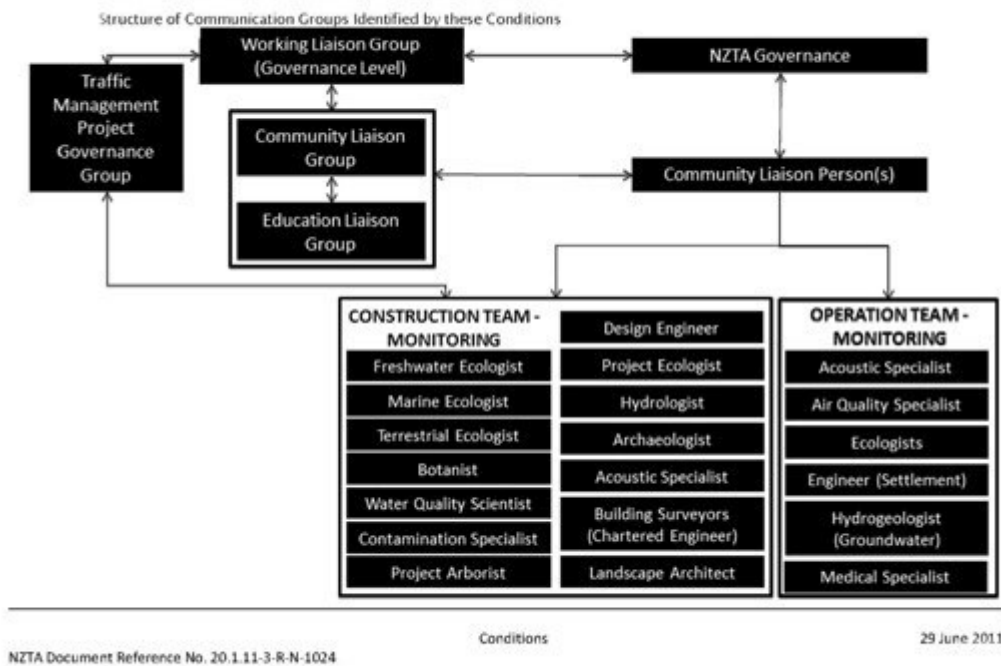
Structure of Communication Groups Identified by these Conditions

Working Liaison Group (Governance Level)

NZTA Governance

Traffic Management Project Governance Group

Community Liaison Group

Education Liaison Group

Community Liaison Person(s)

CONSTRUCTION TEAM - MONITORING

Freshwater Ecologist

Marine Ecologist

Terrestrial Ecologist

Botanist

Water Quality Scientist

Contamination Specialist

Project Arborist

Design Engineer

Project Ecologist

Hydrologist

Archaeologist

Acoustic Specialist

Building Surveyors (Chartered Engineer)

Landscape Architect

OPERATION TEAM - MONITORING

Acoustic Specialist

Air Quality Specialist

Ecologists

Engineer (Settlement)

Hydrogeologist (Groundwater)

Medical Specialist

Conditions

29 June 2011

NZTA Document Reference No. 20.1.11-3-R-N-1024